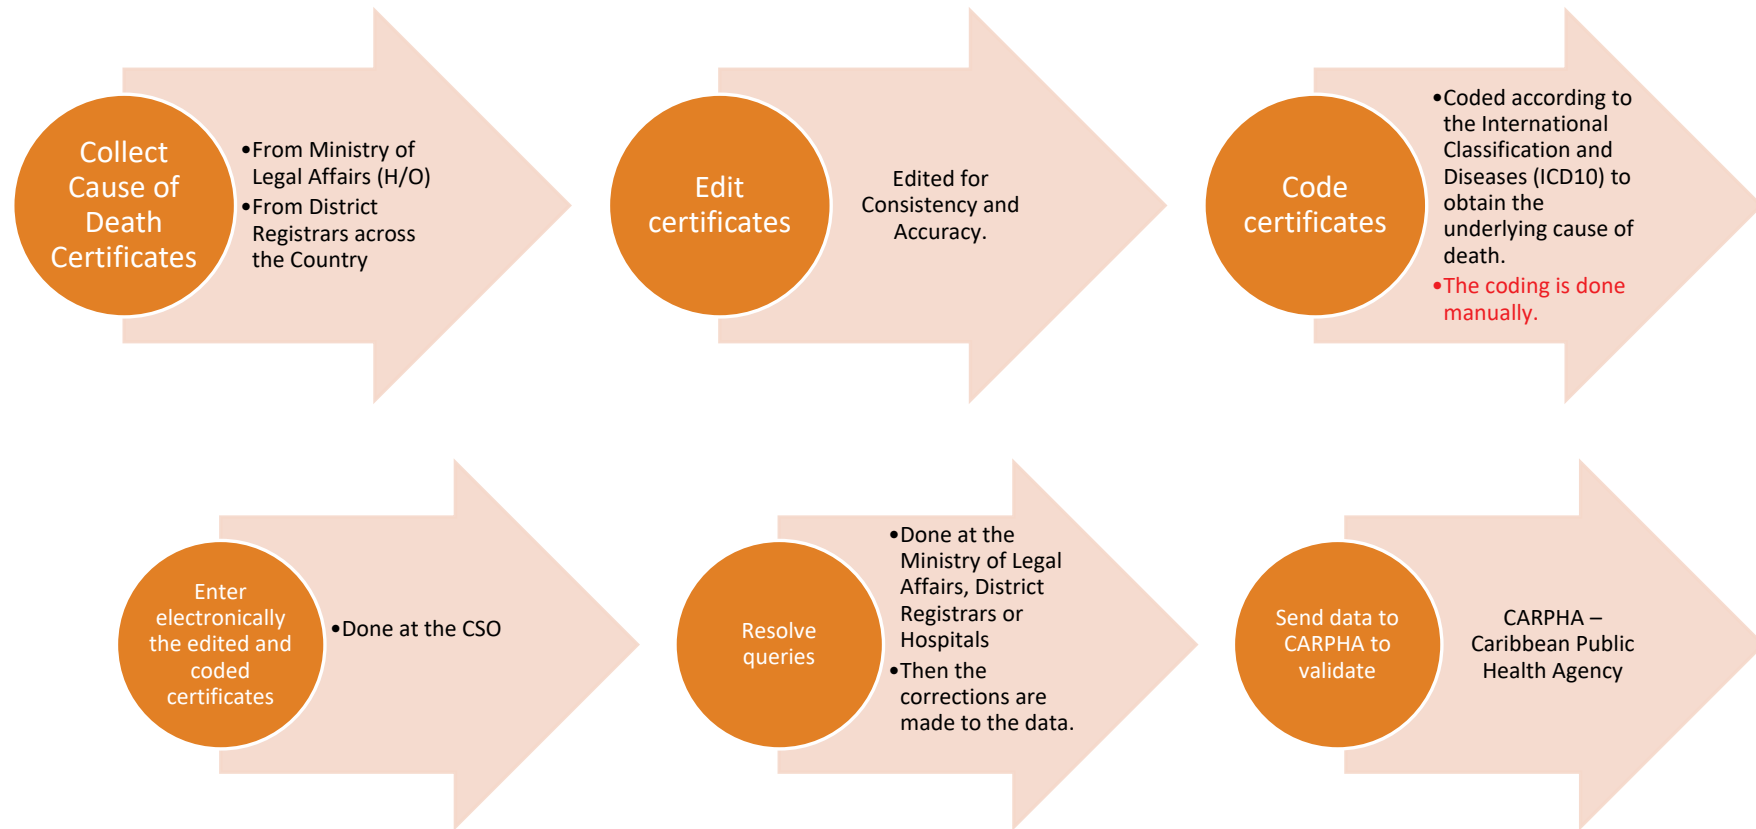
Collect Cause of Death Certificates

•From Ministry of Legal Affairs (H/O)
•From District Registrars across the Country

Edit certificates

Edited for Consistency and Accuracy.

Code certificates

•Coded according to the International Classification and Diseases (ICD10) to obtain the underlying cause of death.
•The coding is done manually.

Enter electronically the edited and coded certificates

•Done at the CSO

Resolve queries

•Done at the Ministry of Legal Affairs, District Registrars or Hospitals
•Then the corrections are made to the data.

Send data to CARPHA to validate

CARPHA – Caribbean Public Health Agency